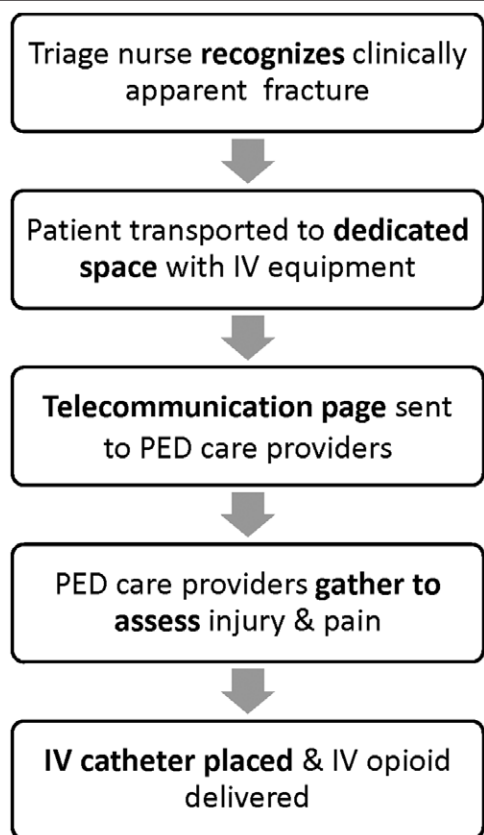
Triage nurse recognizes clinically apparent fracture

Patient transported to dedicated space with IV equipment

Telecommunication page sent to PED care providers

PED care providers gather to assess injury & pain

IV catheter placed & IV opioid delivered